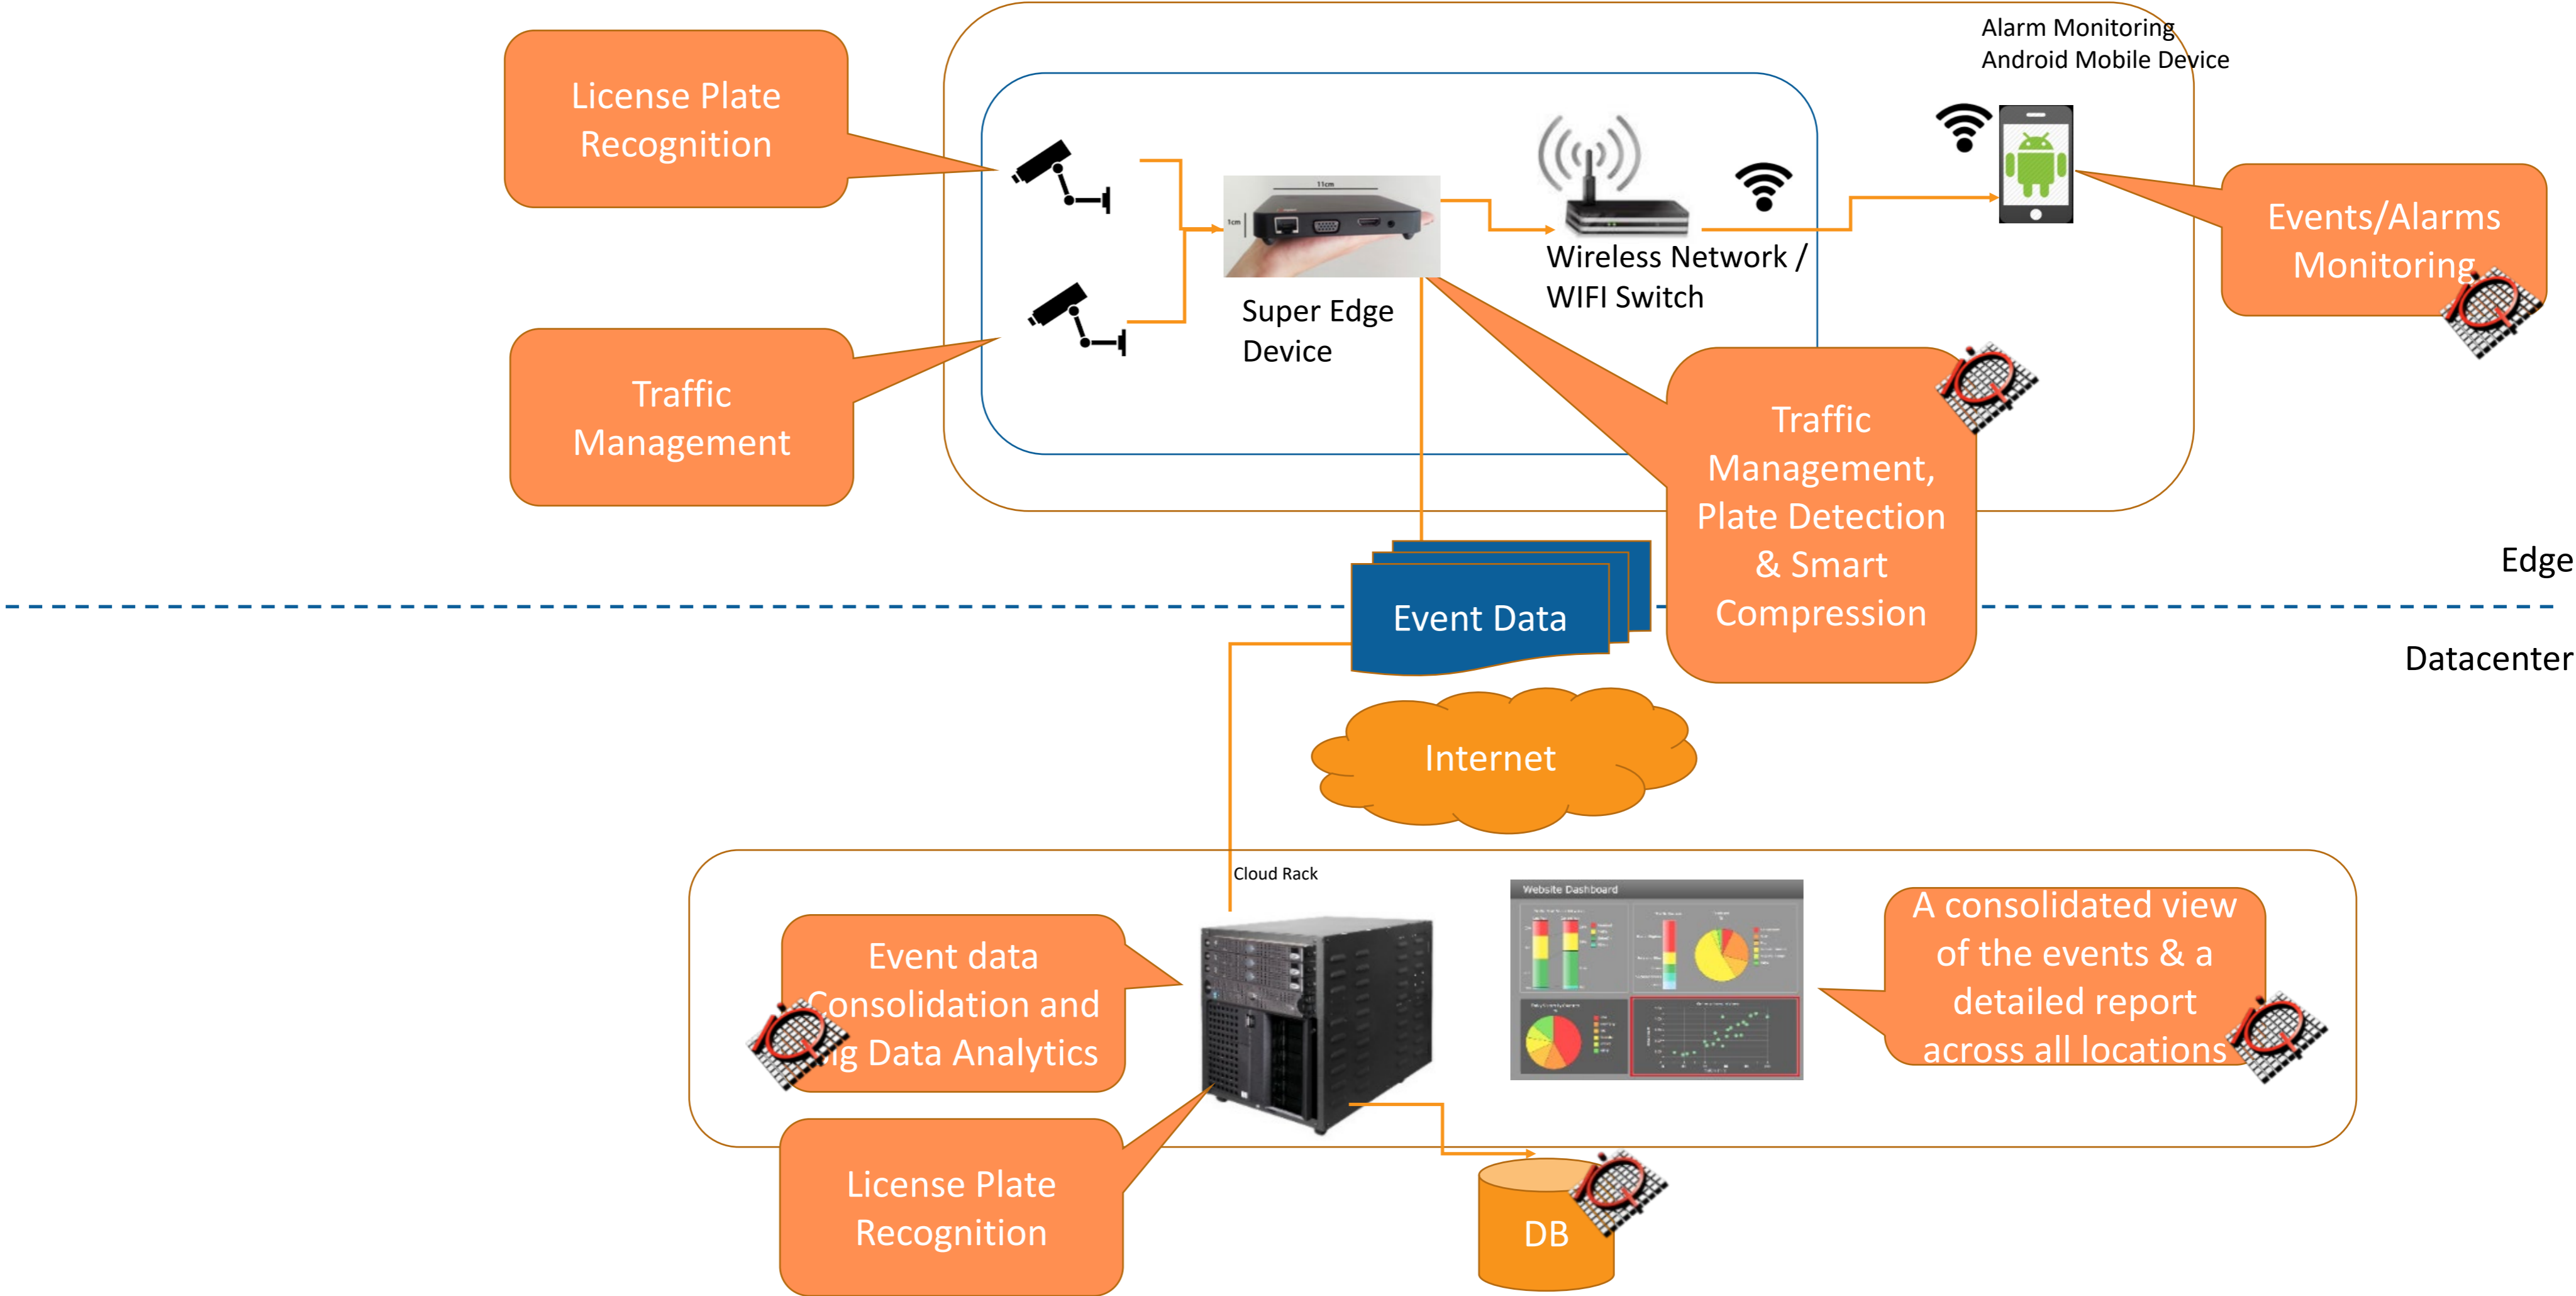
License Plate Recognition

Traffic Management

Super Edge Device

Wireless Network / WIFI Switch

Alarm Monitoring Android Mobile Device

Events/Alarms Monitoring

Traffic Management, Plate Detection & Smart Compression

Edge

Event Data

Datacenter

Internet

Cloud Rack

Event data Consolidation and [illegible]ig Data Analytics

Website Dashboard

A consolidated view of the events & a detailed report across all locations

License Plate Recognition

DB